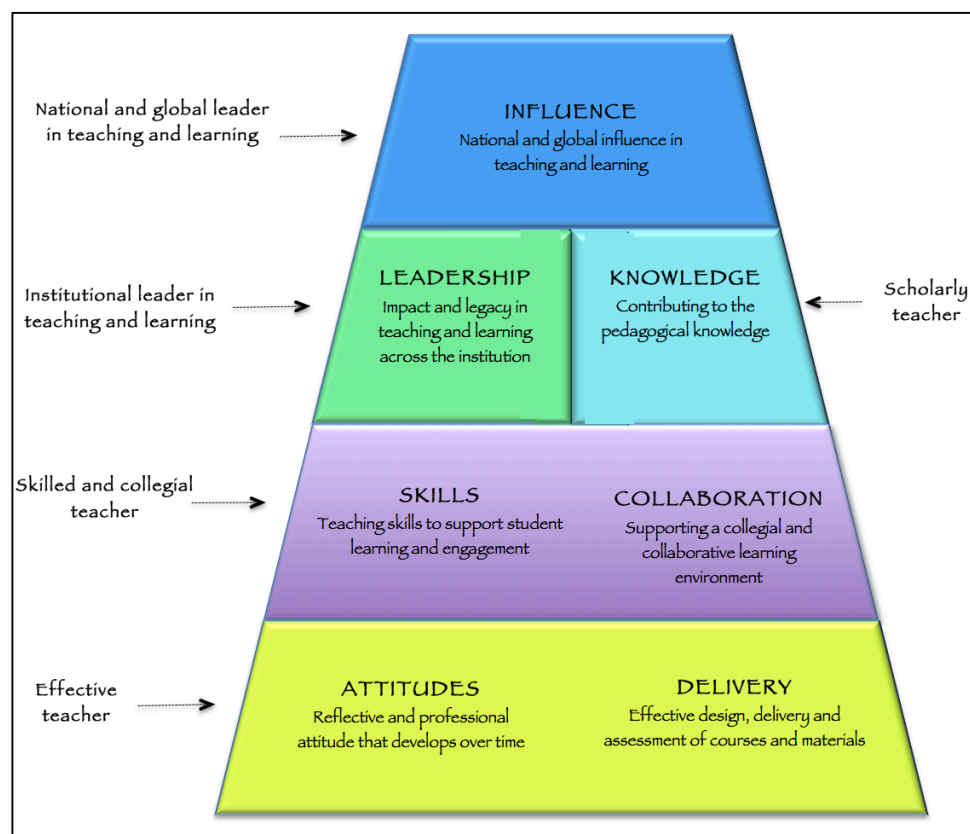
National and global leader in teaching and learning

INFLUENCE
National and global influence in teaching and learning

Institutional leader in teaching and learning

LEADERSHIP
Impact and legacy in teaching and learning across the institution

KNOWLEDGE
Contributing to the pedagogical knowledge

Scholarly teacher

Skilled and collegial teacher

SKILLS
Teaching skills to support student learning and engagement

COLLABORATION
Supporting a collegial and collaborative learning environment

Effective teacher

ATTITUDES
Reflective and professional attitude that develops over time

DELIVERY
Effective design, delivery and assessment of courses and materials